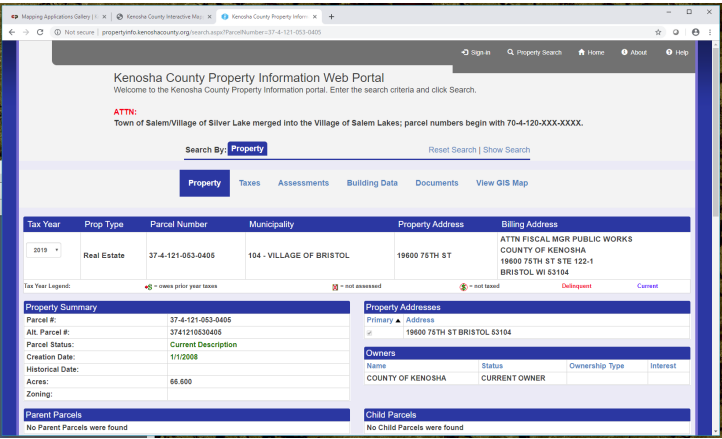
Mapping Applications Gallery | × Kenosha County Interactive Map × Kenosha County Property Inform × +

Not secure | propertyinfo.kenoshacounty.org/search.aspx?ParcelNumber=37-4-121-053-0405

Sign-in Property Search Home About Help

Kenosha County Property Information Web Portal
Welcome to the Kenosha County Property Information portal. Enter the search criteria and click Search.

ATTN:
Town of Salem/Village of Silver Lake merged into the Village of Salem Lakes; parcel numbers begin with 70-4-120-XXX-XXXX.

Search By: Property Reset Search | Show Search

Property Taxes Assessments Building Data Documents View GIS Map

| Tax Year | Prop Type | Parcel Number | Municipality | Property Address | Billing Address |
|---|---|---|---|---|---|
| 2019 | Real Estate | 37-4-121-053-0405 | 104 - VILLAGE OF BRISTOL | 19600 75TH ST | ATTN FISCAL MGR PUBLIC WORKS COUNTY OF KENOSHA 19600 75TH ST STE 122-1 BRISTOL WI 53104 |

Tax Year Legend: = owes prior year taxes = not assessed = not taxed Delinquent Current

Property Summary

| | |
|---|---|
| Parcel #: | 37-4-121-053-0405 |
| Alt. Parcel #: | 3741210530405 |
| Parcel Status: | Current Description |
| Creation Date: | 1/1/2008 |
| Historical Date: | |
| Acres: | 66.600 |
| Zoning: | |

Property Addresses

| Primary ▲ | Address |
|---|---|
| ✓ | 19600 75TH ST BRISTOL 53104 |

Owners

| Name | Status | Ownership Type | Interest |
|---|---|---|---|
| COUNTY OF KENOSHA | CURRENT OWNER | | |

Parent Parcels
No Parent Parcels were found

Child Parcels
No Child Parcels were found